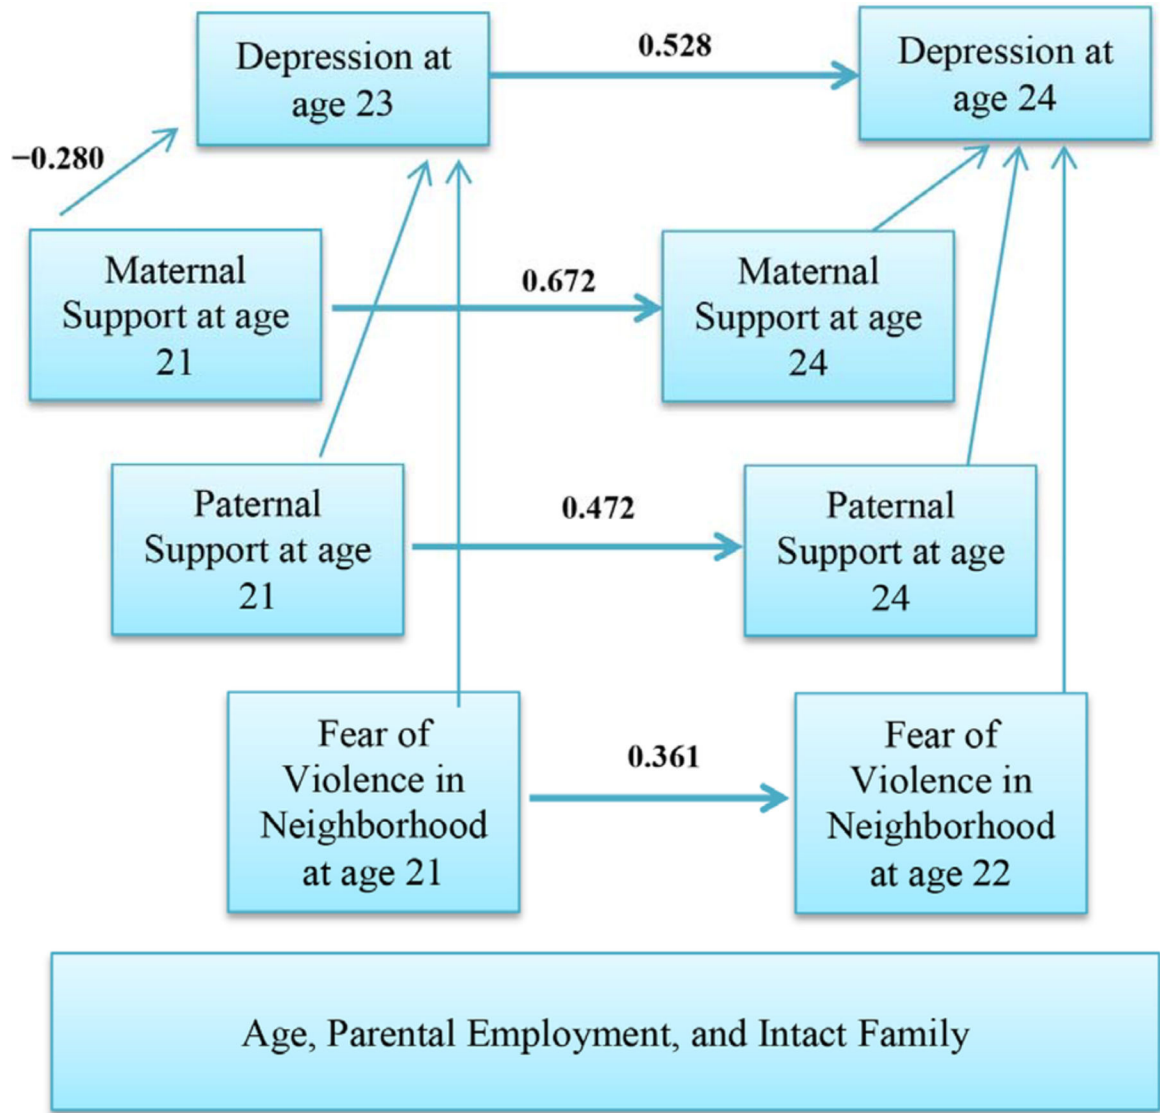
Depression at age 23

0.528

Depression at age 24

−0.280

Maternal Support at age 21

0.672

Maternal Support at age 24

Paternal Support at age 21

0.472

Paternal Support at age 24

Fear of Violence in Neighborhood at age 21

0.361

Fear of Violence in Neighborhood at age 22

Age, Parental Employment, and Intact Family